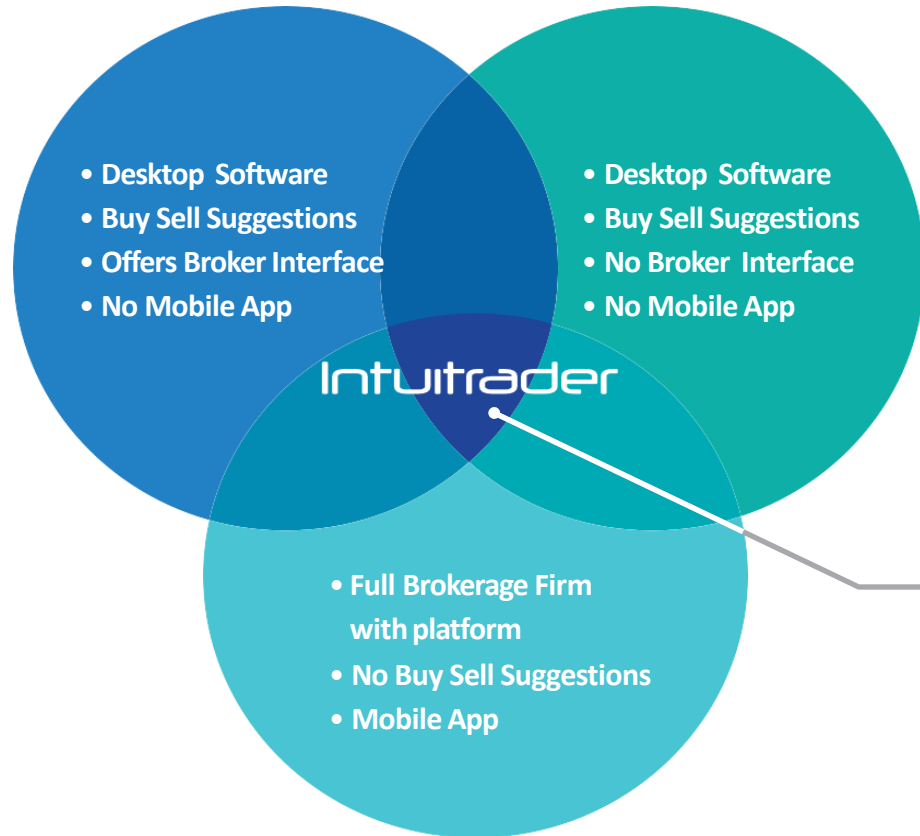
• Desktop Software
• Buy Sell Suggestions
• Offers Broker Interface
• No Mobile App

• Desktop Software
• Buy Sell Suggestions
• No Broker Interface
• No Mobile App

Intuitrader

• Full Brokerage Firm with platform
• No Buy Sell Suggestions
• Mobile App